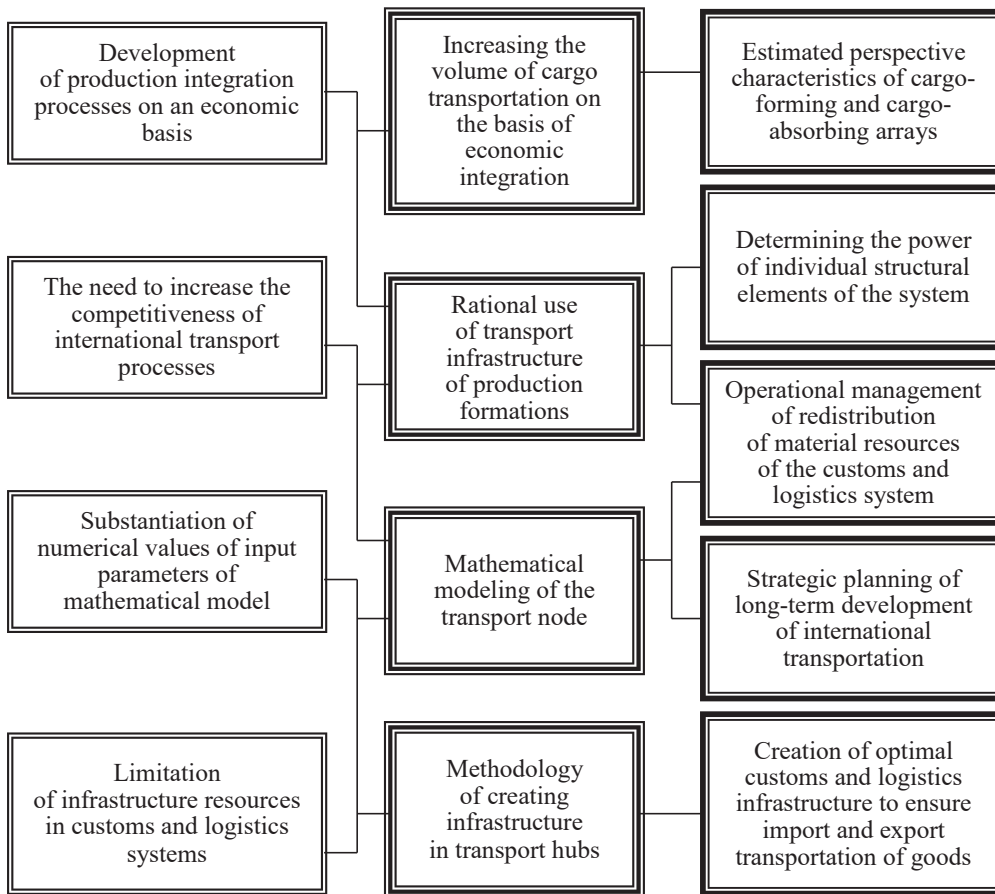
Development of production integration processes on an economic basis

The need to increase the competitiveness of international transport processes

Substantiation of numerical values of input parameters of mathematical model

Limitation of infrastructure resources in customs and logistics systems

Increasing the volume of cargo transportation on the basis of economic integration

Rational use of transport infrastructure of production formations

Mathematical modeling of the transport node

Methodology of creating infrastructure in transport hubs

Estimated perspective characteristics of cargo-forming and cargo-absorbing arrays

Determining the power of individual structural elements of the system

Operational management of redistribution of material resources of the customs and logistics system

Strategic planning of long-term development of international transportation

Creation of optimal customs and logistics infrastructure to ensure import and export transportation of goods